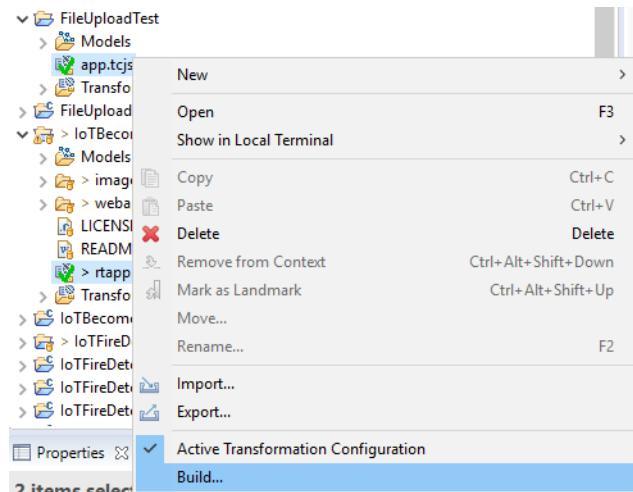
FileUploadTest
Models
app.tcjs
Transfo
FileUpload
> IoTBecor
Models
> image
> weba
LICENSI
READM
> rtapp
Transfo
IoTBecom
> IoTFireD
IoTFireDet
IoTFireDet
IoTFireDet
Properties
2 items selec

New >
Open F3
Show in Local Terminal >
Copy Ctrl+C
Paste Ctrl+V
Delete Delete
Remove from Context Ctrl+Alt+Shift+Down
Mark as Landmark Ctrl+Alt+Shift+Up
Move...
Rename... F2
Import...
Export...
Active Transformation Configuration
Build...